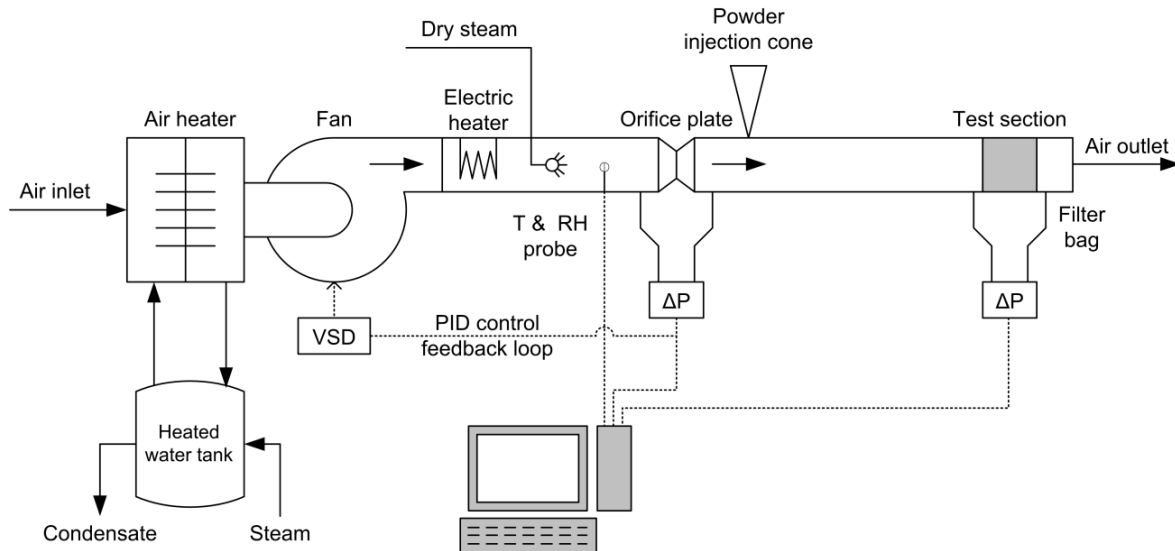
Dry steam

Powder injection cone

Air heater

Fan

Electric heater

Orifice plate

Test section

Air outlet

Air inlet

T & RH probe

Filter bag

$\Delta P$

$\Delta P$

VSD

PID control feedback loop

Heated water tank

Condensate

Steam